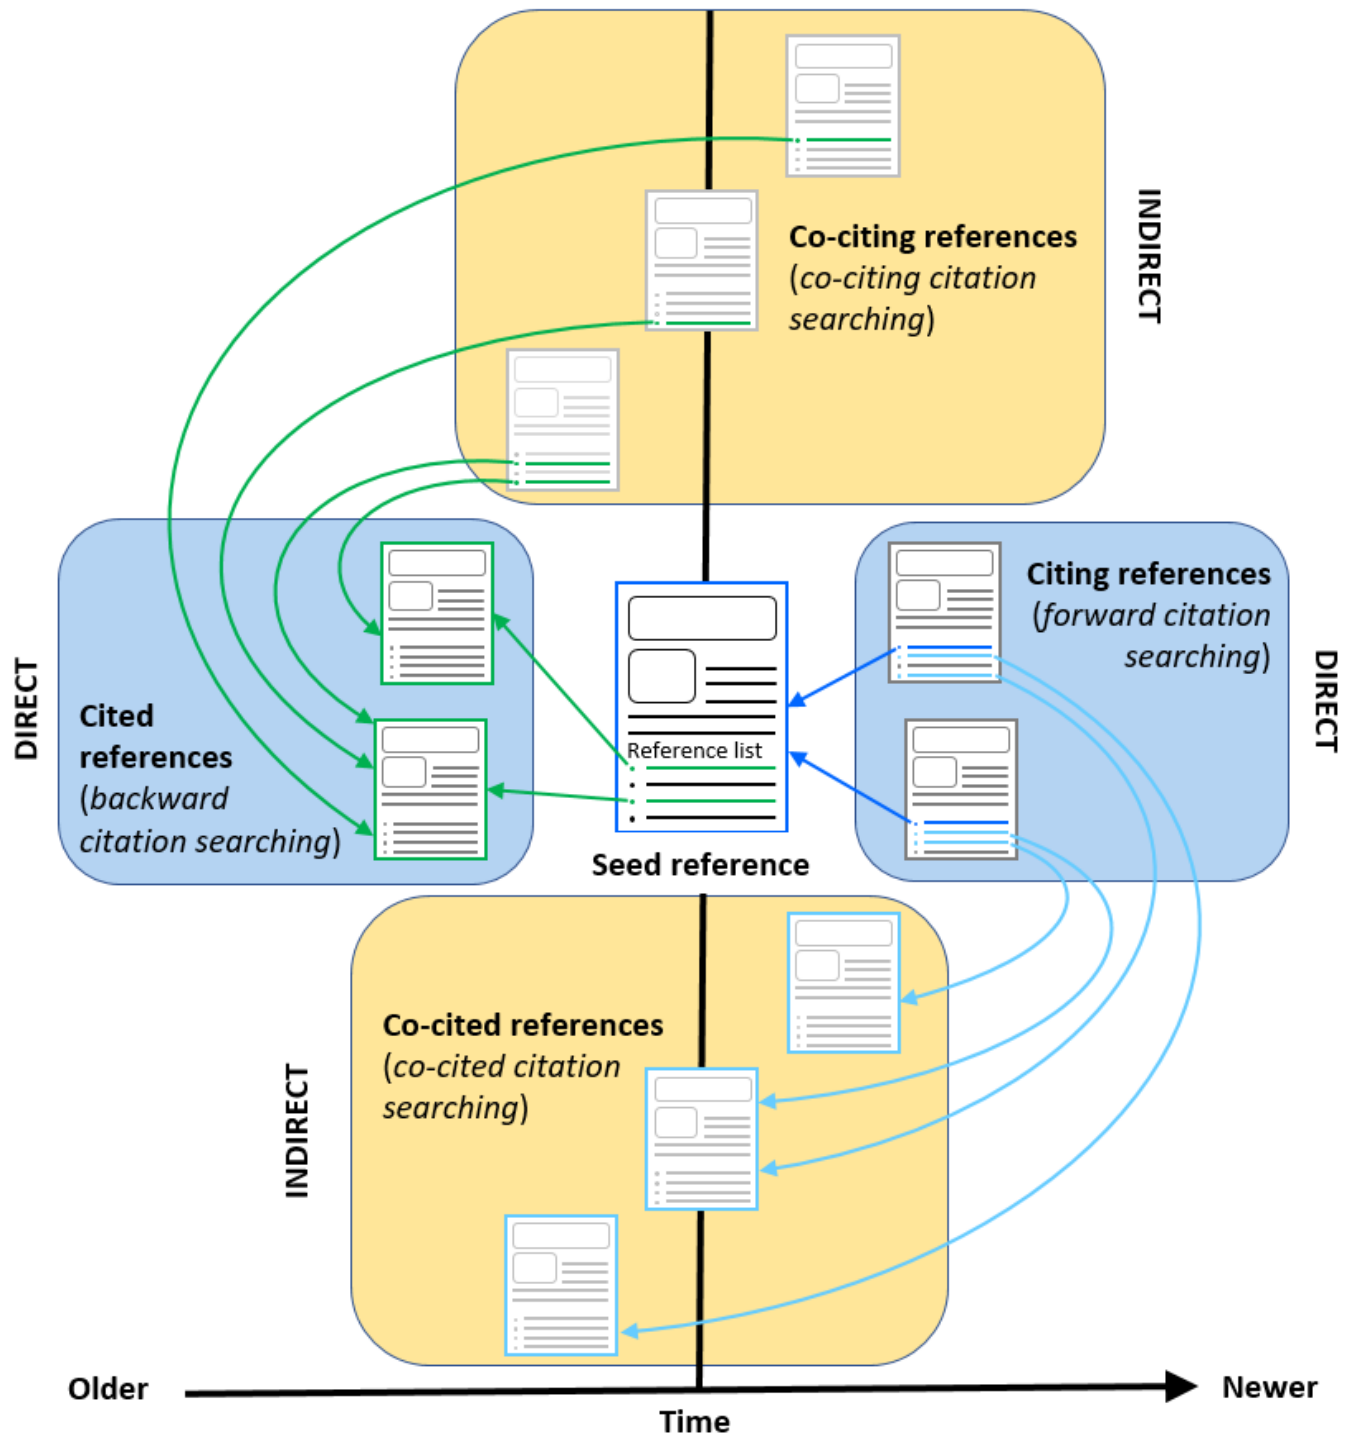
Co-citing references (co-citing citation searching)

INDIRECT

DIRECT

Cited references (backward citation searching)

Reference list

Seed reference

Citing references (forward citation searching)

DIRECT

Co-cited references (co-cited citation searching)

INDIRECT

Older

Time

Newer